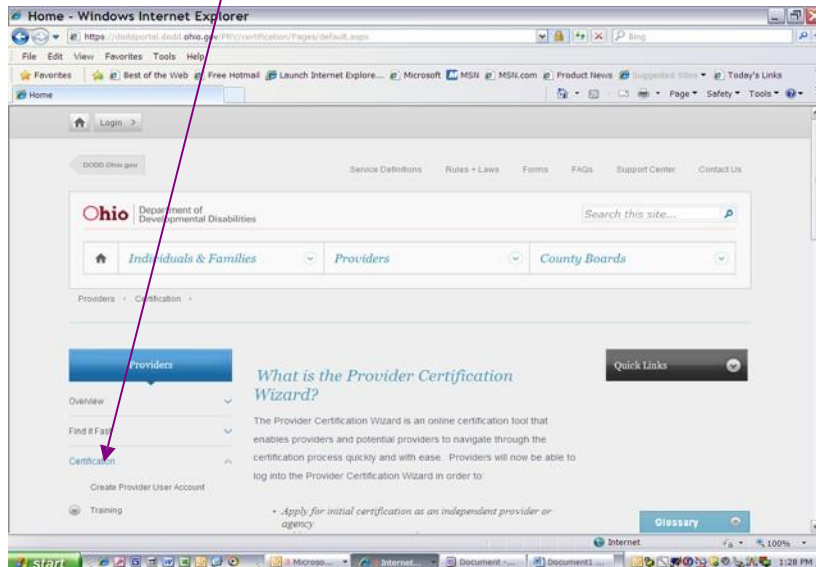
Home - Windows Internet Explorer

https://doddportal.dodd.ohio.gov/PRV/certification/Pages/default.aspx

Bing

File Edit View Favorites Tools Help

Favorites | Best of the Web | Free Hotmail | Launch Internet Explore... | Microsoft | MSN | MSN.com | Product News | Suggested Sites | Today's Links

Home

Page ▾ Safety ▾ Tools ▾

Login >

DODD.Ohio.gov

Service Definitions Rules + Laws Forms FAQs Support Center Contact Us

Ohio | Department of Developmental Disabilities

Search this site...

Individuals & Families | Providers | County Boards

Providers › Certification ›

Providers

Overview

Find it Fast

Certification

Create Provider User Account

Training

What is the Provider Certification Wizard?

The Provider Certification Wizard is an online certification tool that enables providers and potential providers to navigate through the certification process quickly and with ease. Providers will now be able to log into the Provider Certification Wizard in order to:

• Apply for initial certification as an independent provider or agency

Quick Links

Glossary

Internet

100%

start | 3 Microso... | Internet... | Document - ... | Document1 ... | 1:28 PM